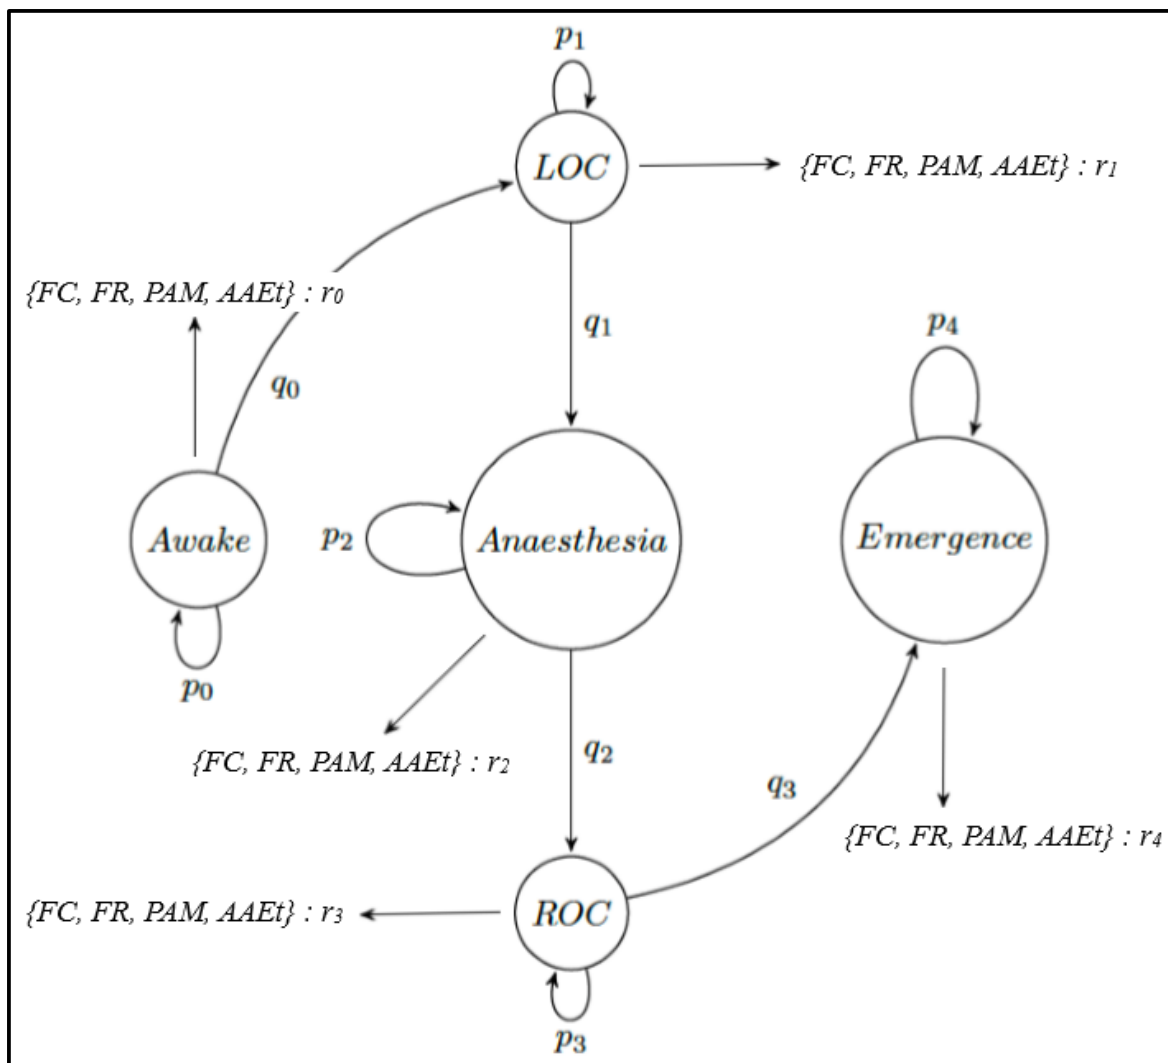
$p_1$

LOC

{FC, FR, PAM, AAEt} : $r_1$

{FC, FR, PAM, AAEt} : $r_0$

$q_1$

$p_4$

$q_0$

Awake

$p_2$

Anaesthesia

Emergence

$p_0$

{FC, FR, PAM, AAEt} : $r_2$

$q_2$

$q_3$

{FC, FR, PAM, AAEt} : $r_4$

{FC, FR, PAM, AAEt} : $r_3$

ROC

$p_3$